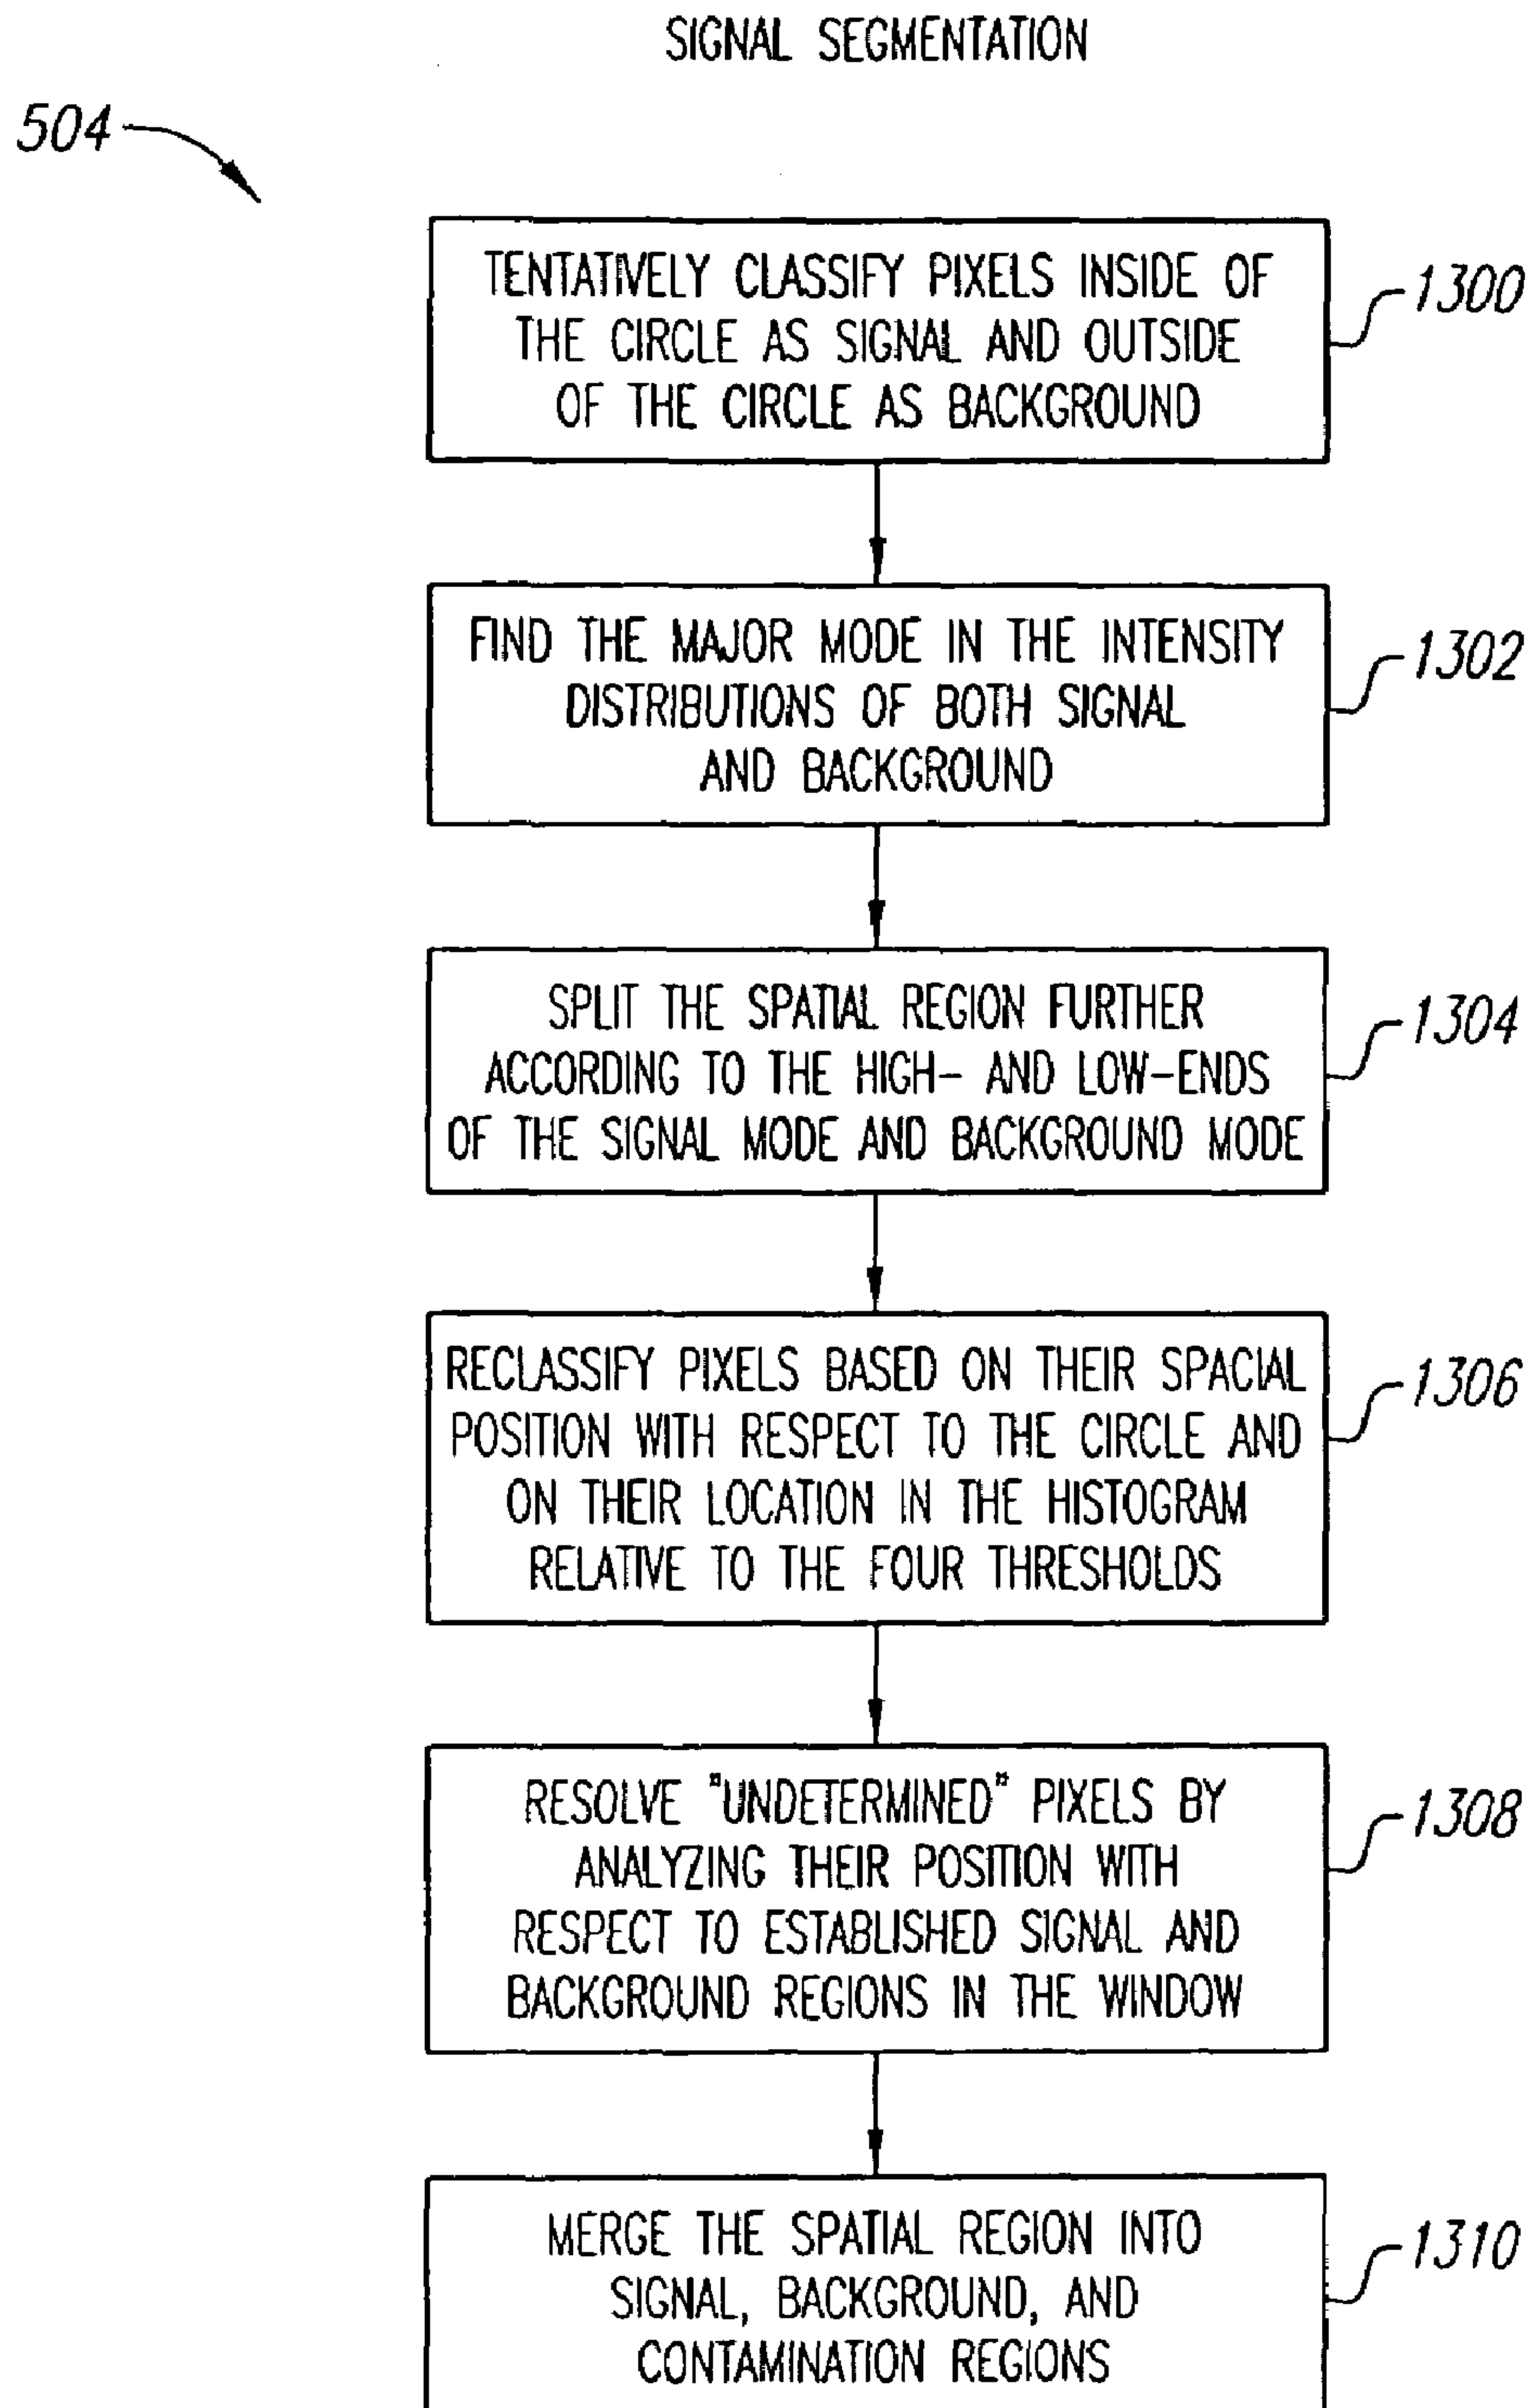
SIGNAL SEGMENTATION

504

TENTATIVELY CLASSIFY PIXELS INSIDE OF THE CIRCLE AS SIGNAL AND OUTSIDE OF THE CIRCLE AS BACKGROUND

1300

FIND THE MAJOR MODE IN THE INTENSITY DISTRIBUTIONS OF BOTH SIGNAL AND BACKGROUND

1302

SPLIT THE SPATIAL REGION FURTHER ACCORDING TO THE HIGH- AND LOW-ENDS OF THE SIGNAL MODE AND BACKGROUND MODE

1304

RECLASSIFY PIXELS BASED ON THEIR SPACIAL POSITION WITH RESPECT TO THE CIRCLE AND ON THEIR LOCATION IN THE HISTOGRAM RELATIVE TO THE FOUR THRESHOLDS

1306

RESOLVE "UNDETERMINED" PIXELS BY ANALYZING THEIR POSITION WITH RESPECT TO ESTABLISHED SIGNAL AND BACKGROUND REGIONS IN THE WINDOW

1308

MERGE THE SPATIAL REGION INTO SIGNAL, BACKGROUND, AND CONTAMINATION REGIONS

1310